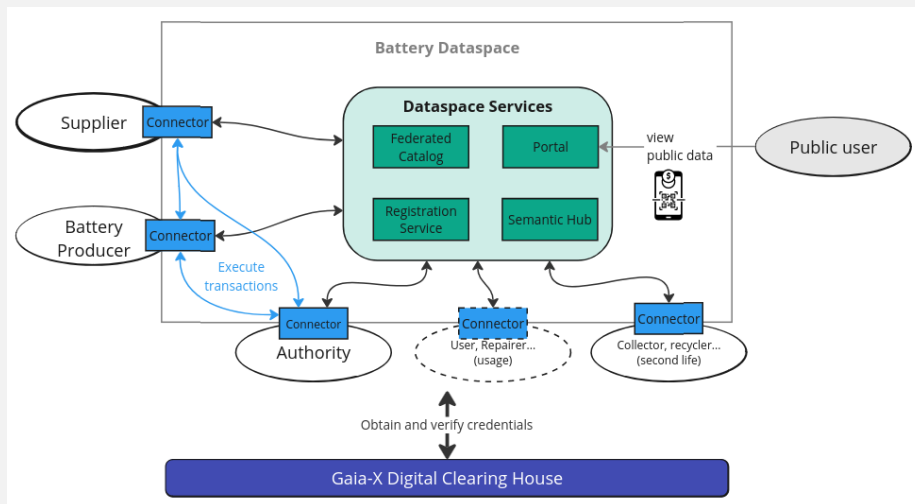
Battery Dataspace

Dataspace Services

Federated Catalog

Portal

Registration Service

Semantic Hub

Supplier

Connector

Battery Producer

Connector

Execute transactions

view public data

Public user

Connector

Authority

Connector

User, Repairer... (usage)

Connector

Collector, recycler... (second life)

Obtain and verify credentials

Gaia-X Digital Clearing House